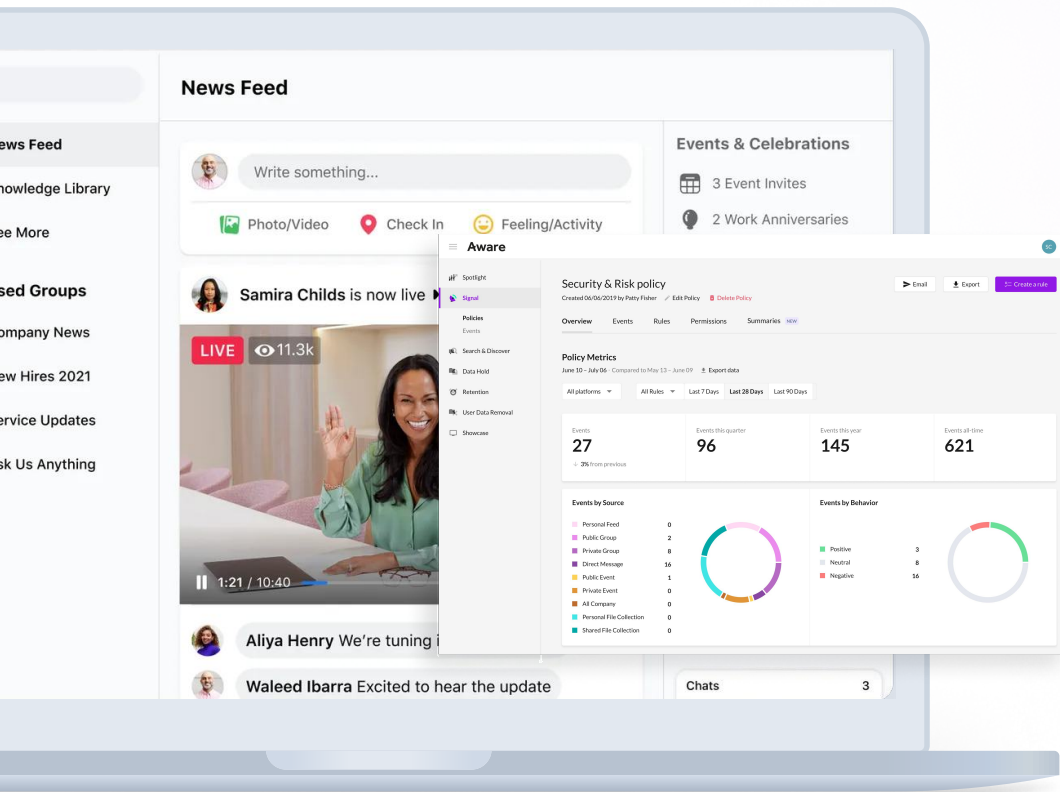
News Feed

ews Feed
nowledge Library
ee More

sed Groups
ompany News
ew Hires 2021
ervice Updates
sk Us Anything

Write something...

Photo/Video
Check In
Feeling/Activity

Samira Childs is now live

LIVE
11.3k

1:21 / 10:40

Aliya Henry We're tuning i

Waleed Ibarra Excited to hear the update

Events & Celebrations

3 Event Invites

2 Work Anniversaries

Chats 3

Aware

SC

Spotlight
Signal
Policies
Events
Search & Discover
Data Hold
Retention
User Data Removal
Showcase

Security & Risk policy

Created 06/06/2019 by Patty Fisher Edit Policy Delete Policy

Email
Export
Create a rule

Overview
Events
Rules
Permissions
Summaries NEW

Policy Metrics

June 10 – July 06 · Compared to May 13 – June 09 Export data

All platforms
All Rules
Last 7 Days
Last 28 Days
Last 90 Days

| Events | Events this quarter | Events this year | Events all-time |
|---|---|---|---|
| 27 | 96 | 145 | 621 |
| 3% from previous | | | |

Events by Source

| | |
|---|---|
| Personal Feed | 0 |
| Public Group | 2 |
| Private Group | 8 |
| Direct Message | 16 |
| Public Event | 1 |
| Private Event | 0 |
| All Company | 0 |
| Personal File Collection | 0 |
| Shared File Collection | 0 |

Events by Behavior

| | |
|---|---|
| Positive | 3 |
| Neutral | 8 |
| Negative | 16 |